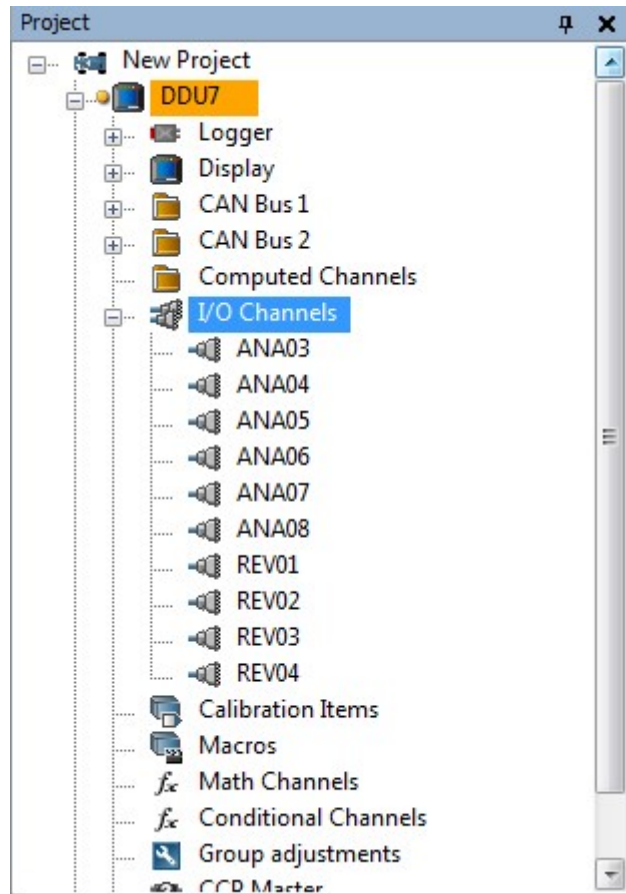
Project

New Project
DDU7
Logger
Display
CAN Bus 1
CAN Bus 2
Computed Channels
I/O Channels
ANA03
ANA04
ANA05
ANA06
ANA07
ANA08
REV01
REV02
REV03
REV04
Calibration Items
Macros
Math Channels
Conditional Channels
Group adjustments
CCP Master